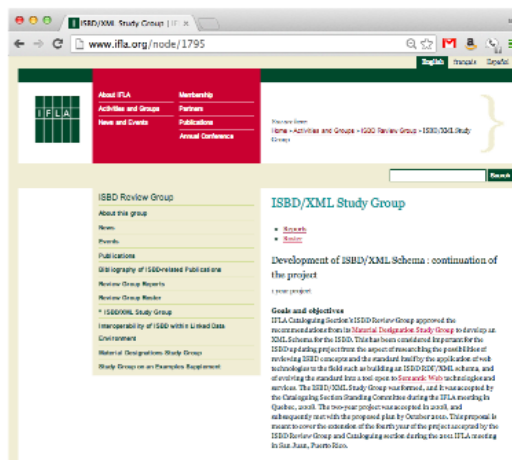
ISBD/XML Study Group | IF

www.ifla.org/node/1795

English Français Español

IFLA

About IFLA
Activities and Groups
News and Events

Membership
Partners
Publications
Annual Conference

You are here:
Home » Activities and Groups » ISBD Review Group » ISBD/XML Study Group

Search

ISBD Review Group

About this group
News
Events
Publications
Bibliography of ISBD-related Publications
Review Group Reports
Review Group Roster
» ISBD/XML Study Group
Interoperability of ISBD within Linked Data Environment
Material Designations Study Group
Study Group on an Examples Supplement

ISBD/XML Study Group

• Reports
• Roster

Development of ISBD/XML Schema : continuation of the project

1 year project

Goals and objectives
IFLA Cataloguing Section's ISBD Review Group approved the recommendations from its Material Designation Study Group to develop an XML Schema for the ISBD. This has been considered important for the ISBD updating project from the aspect of researching the possibilities of rendering ISBD concepts and the standard itself by the application of web technologies to the fields such as building an ISBD RDF/XML schema, and of evolving the standard into a tool open to Semantic Web technologies and services. The ISBD/XML Study Group was formed, and it was accepted by the Cataloguing Section Standing Committee during the IFLA meeting in Quebec, 2008. The two-year project was accepted in 2008, and subsequently met with the proposed plan by October 2010. This proposal is meant to cover the extension of the fourth year of the project accepted by the ISBD Review Group and Cataloguing section during the 2011 IFLA meeting in San Juan, Puerto Rico.